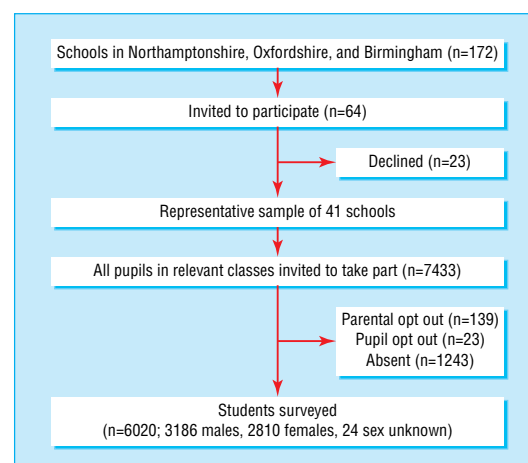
Schools in Northamptonshire, Oxfordshire, and Birmingham (n=172)

Invited to participate (n=64)

Declined (n=23)

Representative sample of 41 schools

All pupils in relevant classes invited to take part (n=7433)

Parental opt out (n=139)
Pupil opt out (n=23)
Absent (n=1243)

Students surveyed
(n=6020; 3186 males, 2810 females, 24 sex unknown)